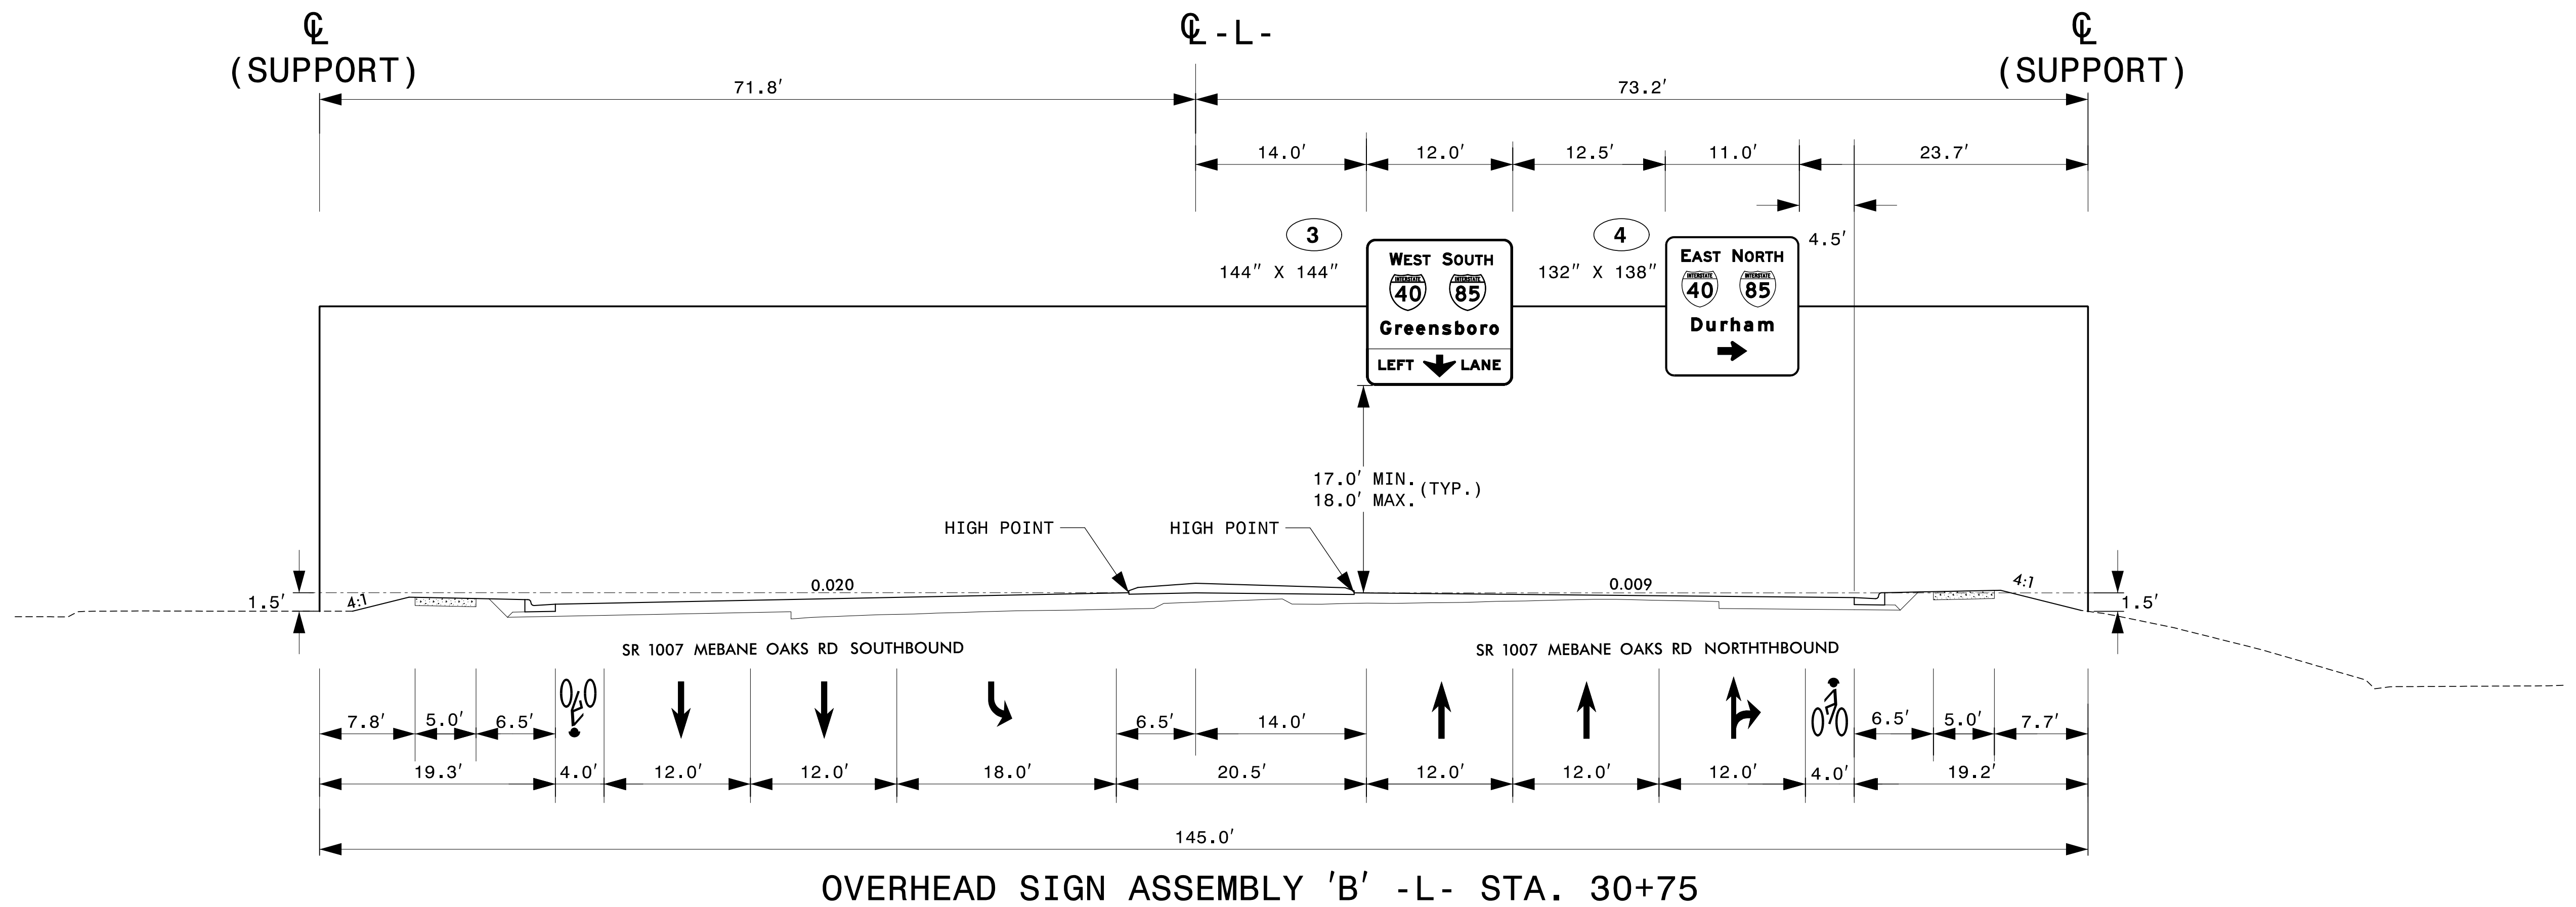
℄ (SUPPORT)

℄ -L-

℄ (SUPPORT)

71.8′

73.2′

14.0′ 12.0′ 12.5′ 11.0′ 23.7′

4.5′

3

144″ X 144″

WEST SOUTH
INTERSTATE 40 INTERSTATE 85
Greensboro
LEFT LANE

4

132″ X 138″

EAST NORTH
INTERSTATE 40 INTERSTATE 85
Durham

17.0′ MIN.
18.0′ MAX. (TYP.)

HIGH POINT

HIGH POINT

0.020

0.009

1.5′

4:1

4:1

1.5′

SR 1007 MEBANE OAKS RD SOUTHBOUND

SR 1007 MEBANE OAKS RD NORTHTHBOUND

7.8′ 5.0′ 6.5′ 6.5′ 14.0′ 6.5′ 5.0′ 7.7′

19.3′ 4.0′ 12.0′ 12.0′ 18.0′ 20.5′ 12.0′ 12.0′ 12.0′ 4.0′ 19.2′

145.0′

OVERHEAD SIGN ASSEMBLY ′B′ -L- STA. 30+75